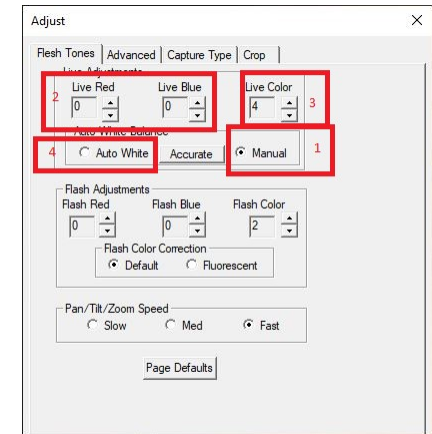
Adjust
x
Flesh Tones | Advanced | Capture Type | Crop |
2
Live Red
0
Live Blue
0
Live Color
4
3
4
Auto White
Accurate
Manual
1
Flash Adjustments
Flash Red
0
Flash Blue
0
Flash Color
2
Flash Color Correction
Default
Fluorescent
Pan/Tilt/Zoom Speed
Slow
Med
Fast
Page Defaults